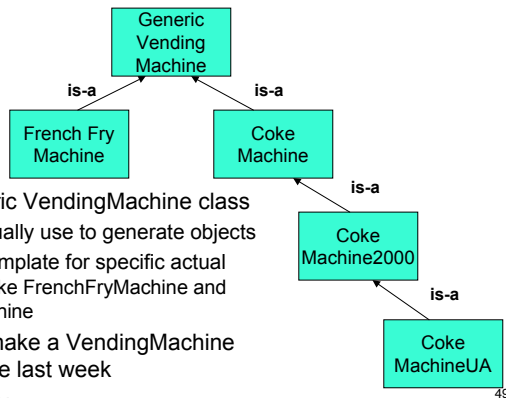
Generic Vending Machine

is-a

is-a

French Fry Machine

Coke Machine

is-a

Coke Machine2000

is-a

Coke MachineUA

ic VendingMachine class

ually use to generate objects

mplate for specific actual

ke FrenchFryMachine and

nine

make a VendingMachine

e last week

49